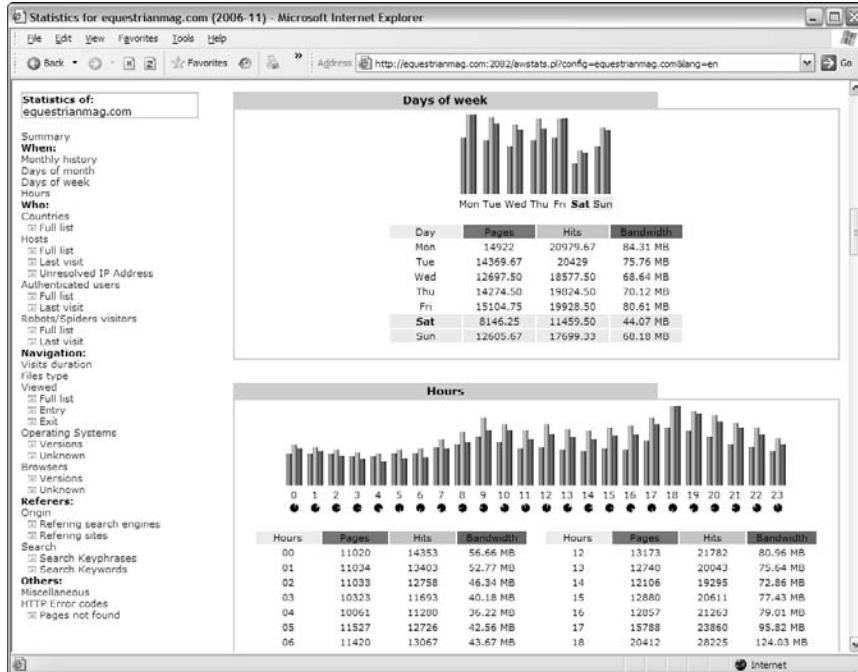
Statistics for equestrianmag.com (2006-11) - Microsoft Internet Explorer

File Edit View Favorites Tools Help

Back Favorites Address http://equestrianmag.com:2082/awstats.pl?config=equestrianmag.com&lang=en Go

Statistics of:
equestrianmag.com

Summary
When:
Monthly history
Days of month
Days of week
Hours
Who:
Countries
Full list
Hosts
Full list
Last visit
Unresolved IP Address
Authenticated users
Full list
Last visit
Robots/Spiders visitors
Full list
Last visit
Navigation:
Visits duration
Files type
Viewed
Full list
Entry
Exit
Operating Systems
Versions
Unknown
Browsers
Versions
Unknown
Referers:
Origin
Refering search engines
Refering sites
Search
Search Keyphrases
Search Keywords
Others:
Miscellaneous
HTTP Error codes
Pages not found

Days of week

Mon Tue Wed Thu Fri Sat Sun

| Day | Pages | Hits | Bandwidth |
|---|---|---|---|
| Mon | 14922 | 20979.67 | 84.31 MB |
| Tue | 14369.67 | 20429 | 75.76 MB |
| Wed | 12697.50 | 18577.50 | 68.64 MB |
| Thu | 14274.50 | 19824.50 | 70.12 MB |
| Fri | 15104.75 | 19928.50 | 80.61 MB |
| Sat | 8146.25 | 11459.50 | 44.07 MB |
| Sun | 12605.67 | 17699.33 | 68.18 MB |

Hours

0 1 2 3 4 5 6 7 8 9 10 11 12 13 14 15 16 17 18 19 20 21 22 23

| Hours | Pages | Hits | Bandwidth |
|---|---|---|---|
| 00 | 11020 | 14353 | 56.66 MB |
| 01 | 11034 | 13403 | 52.77 MB |
| 02 | 11033 | 12758 | 46.34 MB |
| 03 | 10323 | 11693 | 40.18 MB |
| 04 | 10061 | 11280 | 36.22 MB |
| 05 | 11527 | 12726 | 42.56 MB |
| 06 | 11420 | 13067 | 43.67 MB |

| Hours | Pages | Hits | Bandwidth |
|---|---|---|---|
| 12 | 13173 | 21782 | 80.96 MB |
| 13 | 12740 | 20043 | 75.64 MB |
| 14 | 12106 | 19295 | 72.86 MB |
| 15 | 12880 | 20611 | 77.43 MB |
| 16 | 12857 | 21263 | 79.01 MB |
| 17 | 15788 | 23860 | 95.82 MB |
| 18 | 20412 | 28225 | 124.03 MB |

Internet